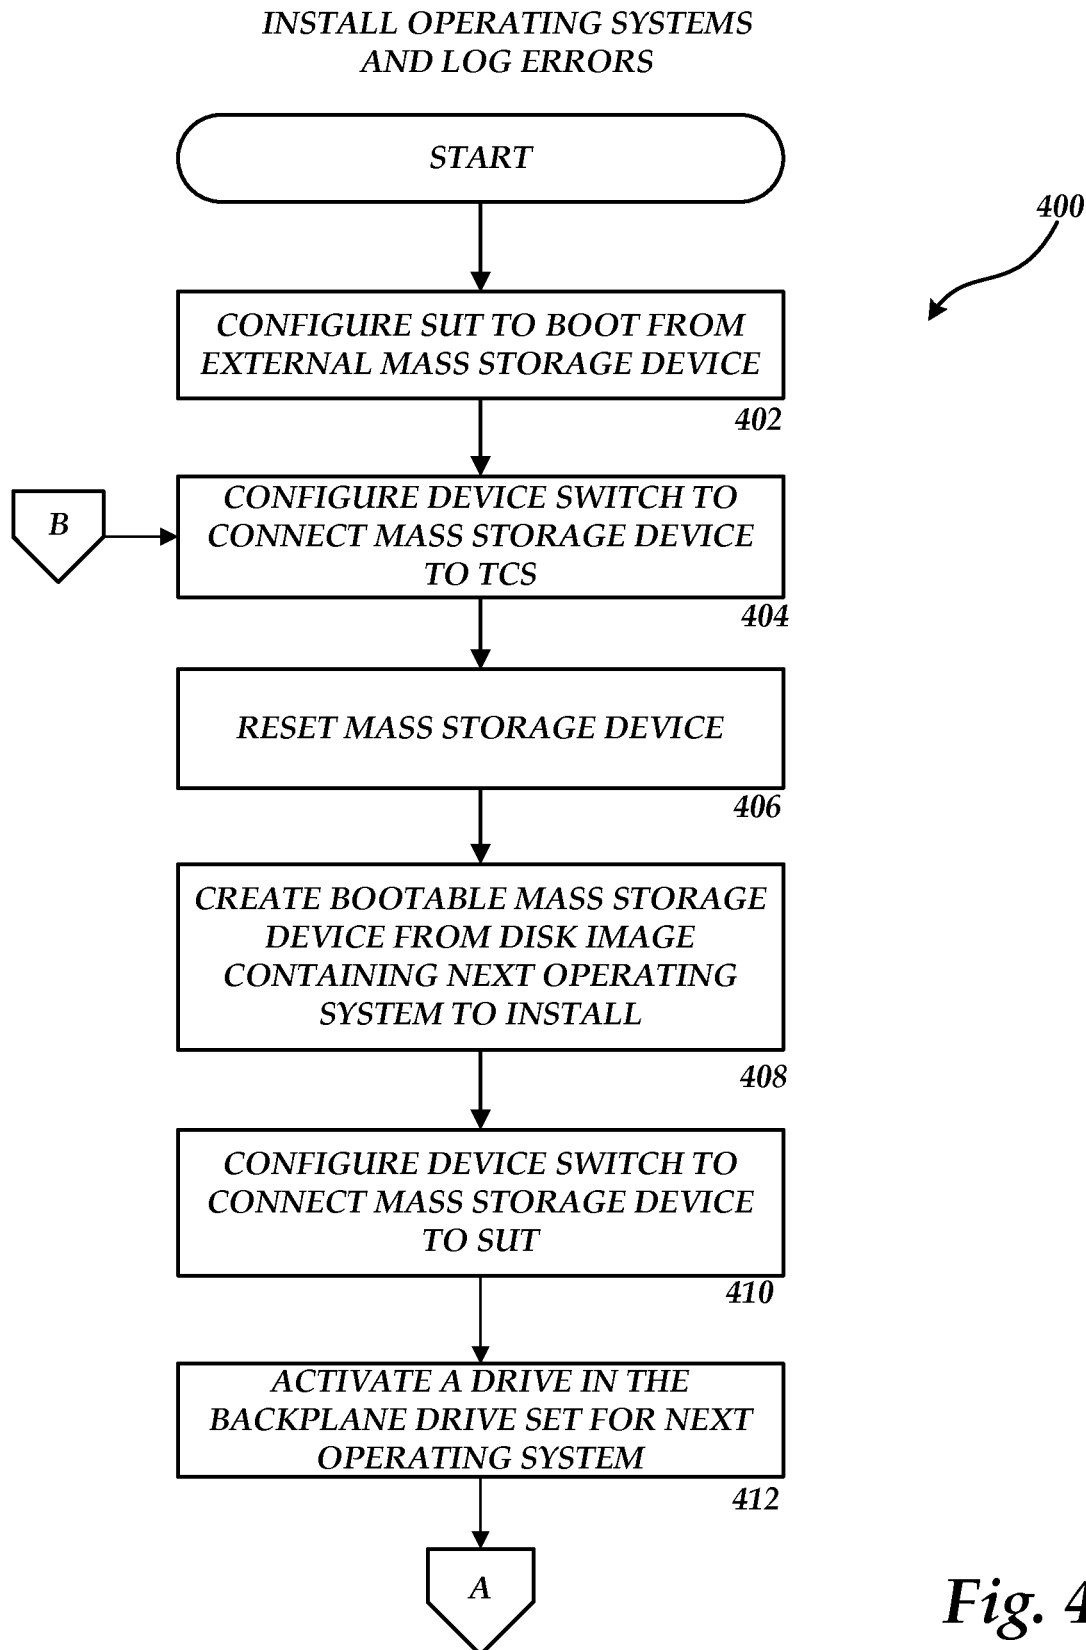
INSTALL OPERATING SYSTEMS AND LOG ERRORS

START

400

CONFIGURE SUT TO BOOT FROM EXTERNAL MASS STORAGE DEVICE

402

B

CONFIGURE DEVICE SWITCH TO CONNECT MASS STORAGE DEVICE TO TCS

404

RESET MASS STORAGE DEVICE

406

CREATE BOOTABLE MASS STORAGE DEVICE FROM DISK IMAGE CONTAINING NEXT OPERATING SYSTEM TO INSTALL

408

CONFIGURE DEVICE SWITCH TO CONNECT MASS STORAGE DEVICE TO SUT

410

ACTIVATE A DRIVE IN THE BACKPLANE DRIVE SET FOR NEXT OPERATING SYSTEM

412

A

Fig. 4